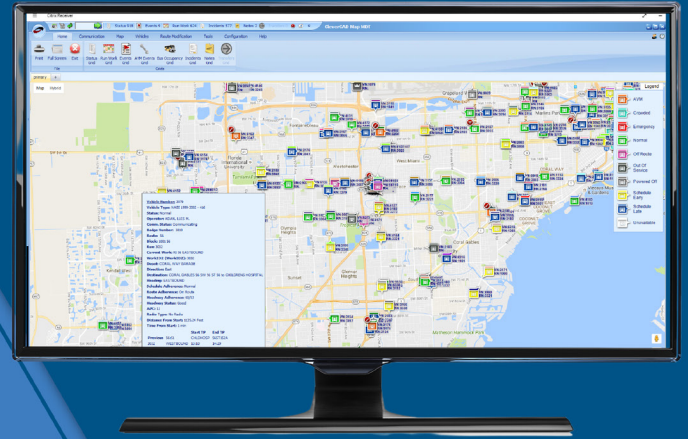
Citrix Receiver

Home Communication Map Vehicle Route Modification Tools Configuration Help

Print Full Screen Exit

Status Grid Run Work Grid Events Grid AVM Events Grid Bus Occupancy Grid Incidents Grid Fields Grid

File Grids

Map Hybrid

Legend

AVM

Covered

Emergency

Normal

Off Route

Out Of Service

Powered Off

Schedule Early

Schedule Late

Unavailable

Vehicle Number:
Vehicle Type:
Status: Normal
Operator:
Comm. Status: Communicating
Route:
Block:
Run:
Direction: East
Destination:
Schedule Adherence: Normal
Previous

Miami
Miami Beach
Hialeah
Doral
Coral Gables
Kendall
Pinecrest
Miami Gardens